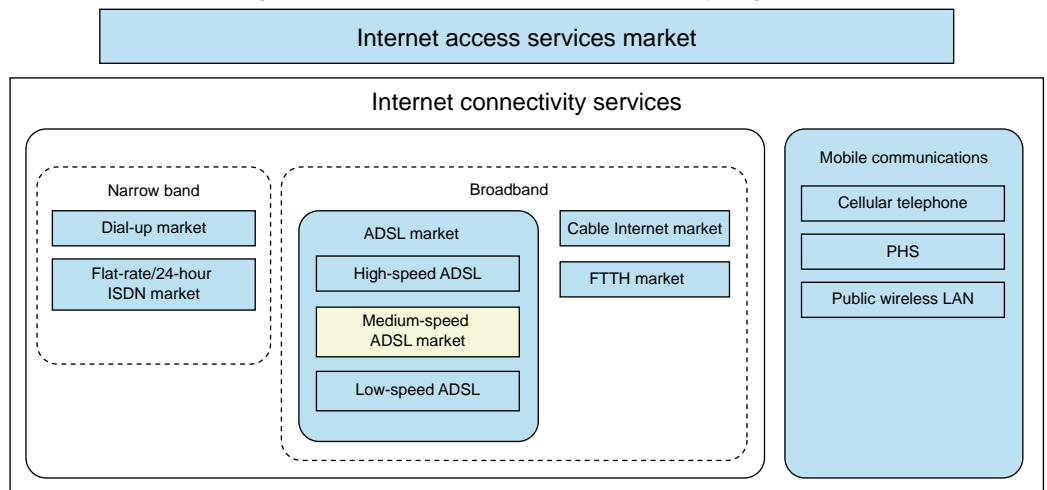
Internet access services market

Internet connectivity services

Narrow band

Dial-up market

Flat-rate/24-hour ISDN market

Broadband

ADSL market

High-speed ADSL

Medium-speed ADSL market

Low-speed ADSL

Cable Internet market

FTTH market

Mobile communications

Cellular telephone

PHS

Public wireless LAN